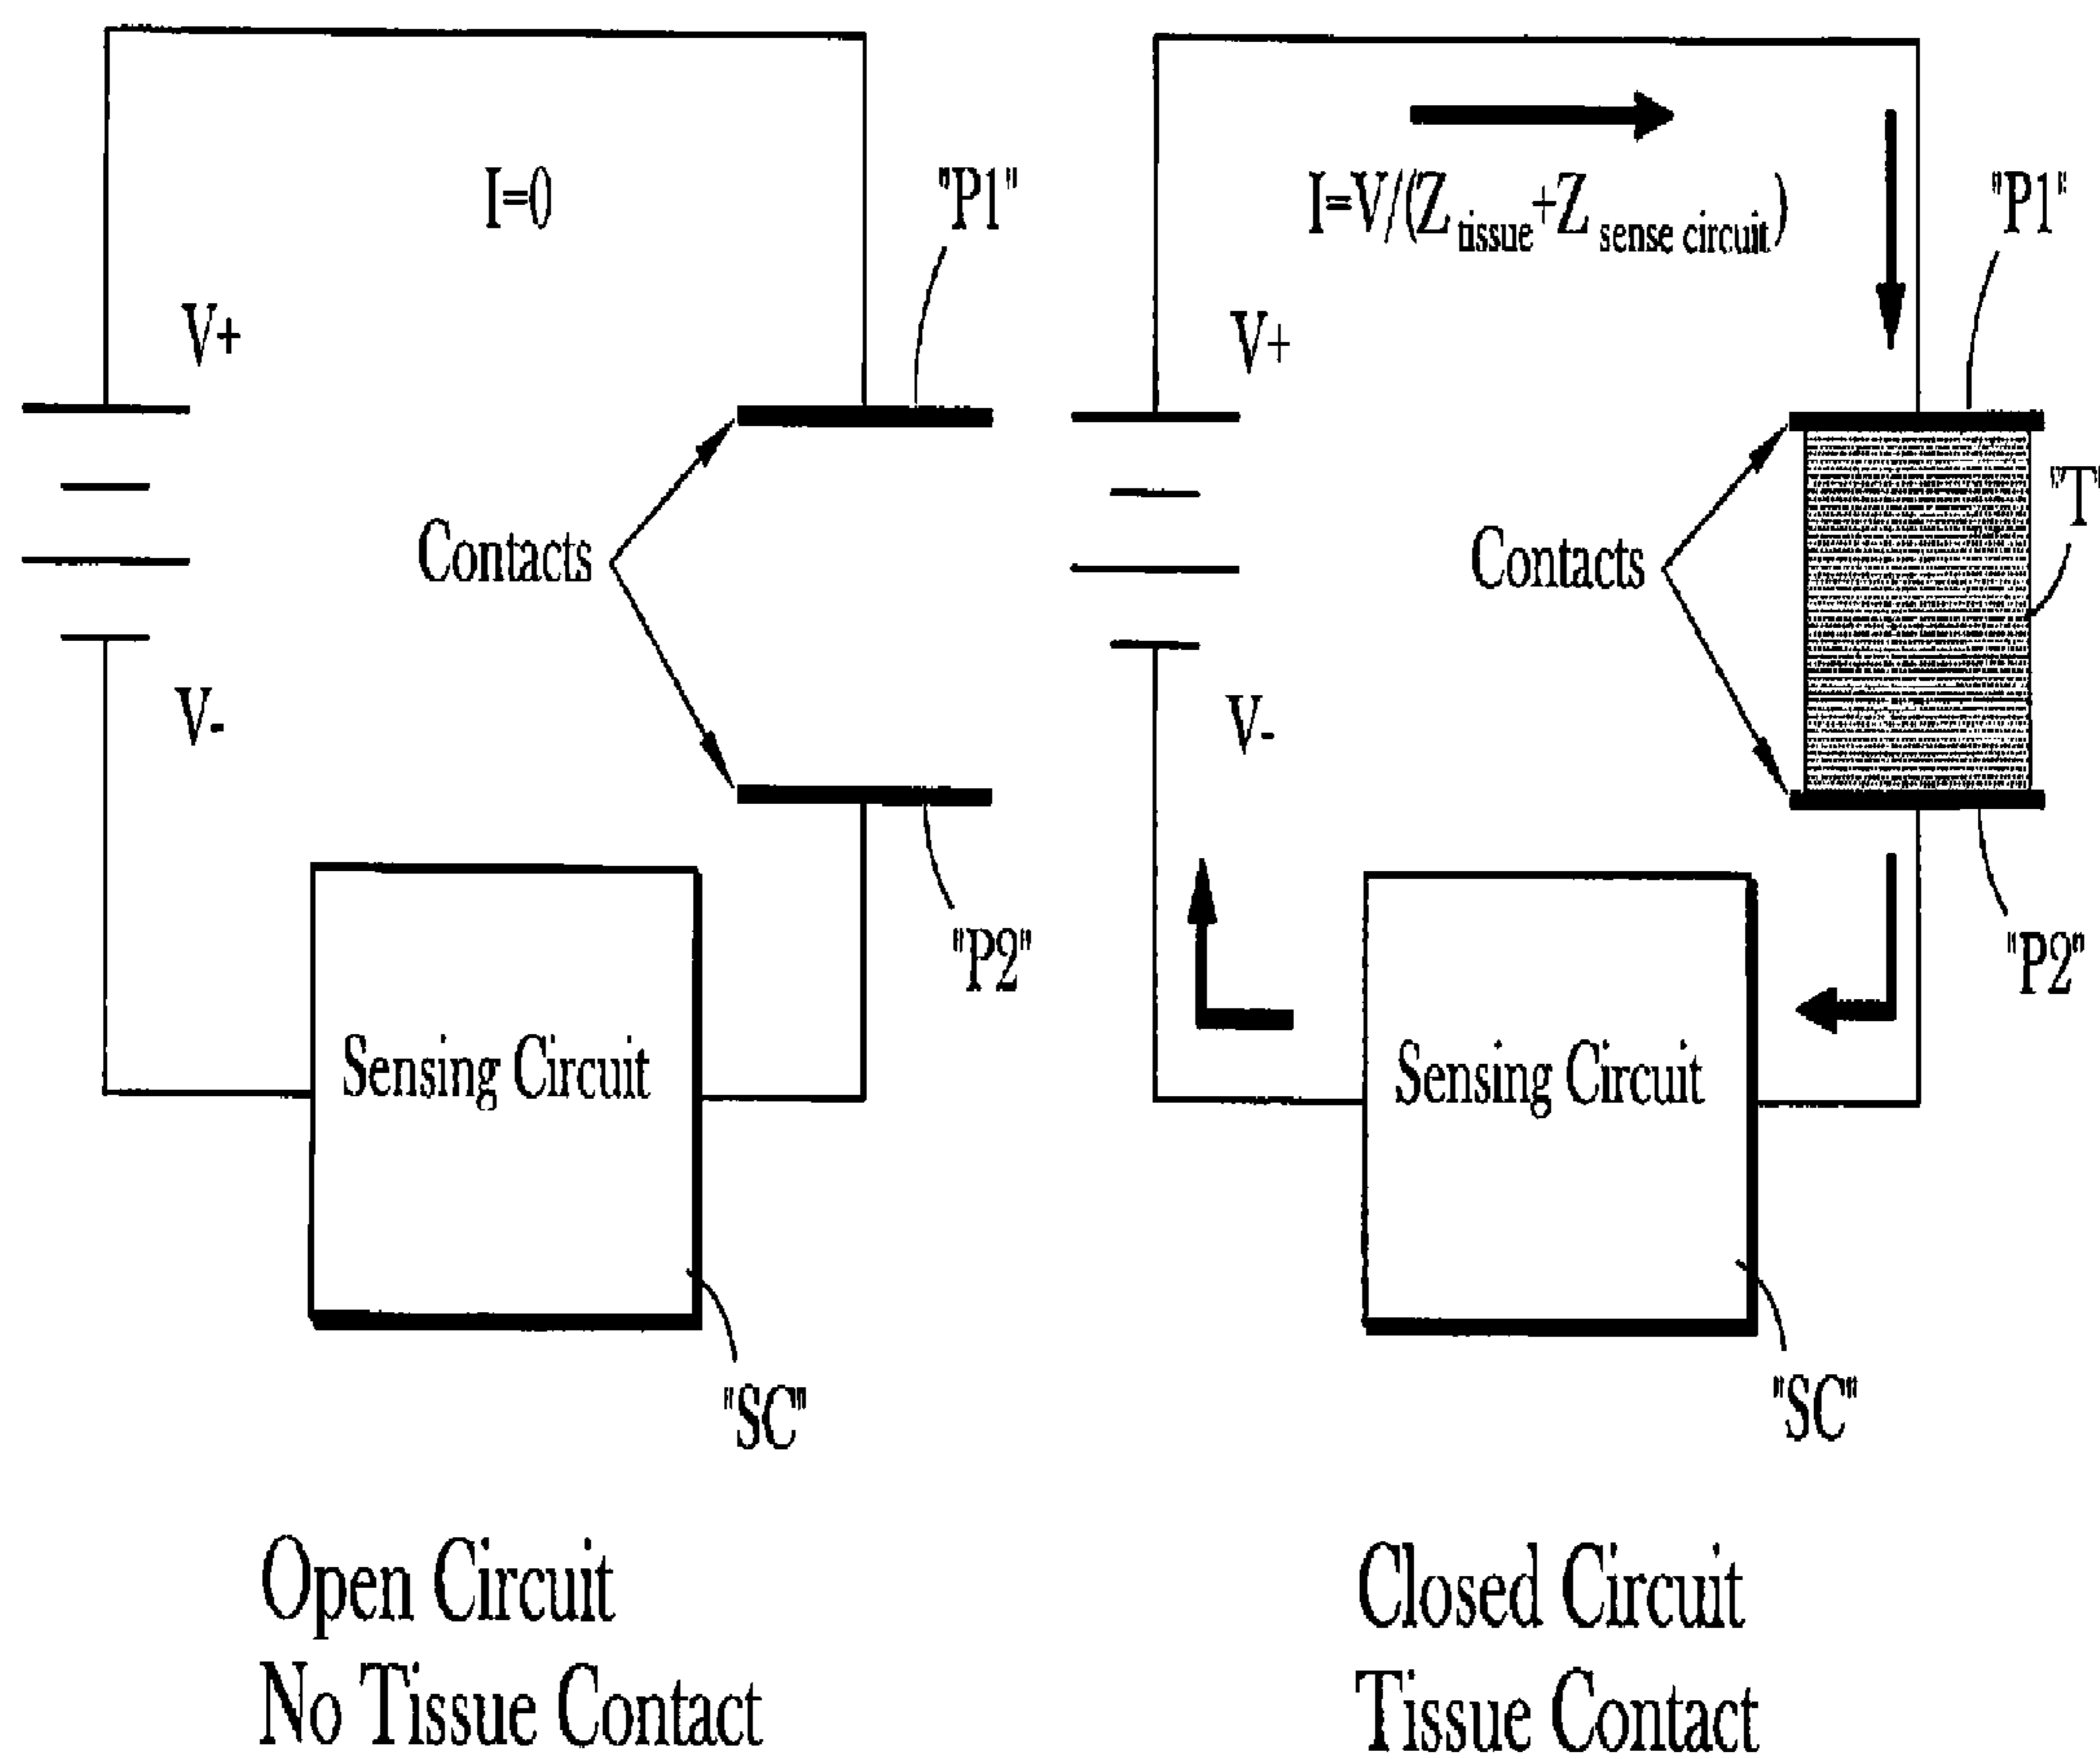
I=0

"P1"

V+

Contacts

V-

"P2"

Sensing Circuit

"SC"

Open Circuit
No Tissue Contact

$I=V/(Z_{tissue}+Z_{sense\ circuit})$

"P1"

V+

"T"

Contacts

V-

"P2"

Sensing Circuit

"SC"

Closed Circuit
Tissue Contact